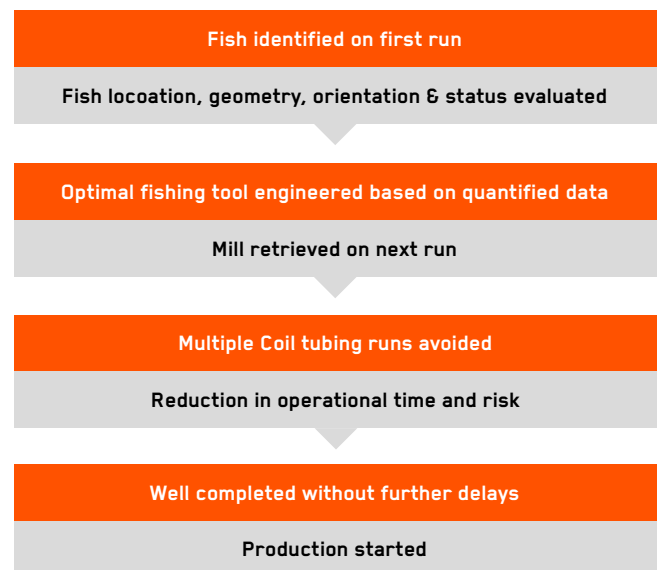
Fish identified on first run

Fish locoation, geometry, orientation & status evaluated

Optimal fishing tool engineered based on quantified data

Mill retrieved on next run

Multiple Coil tubing runs avoided

Reduction in operational time and risk

Well completed without further delays

Production started